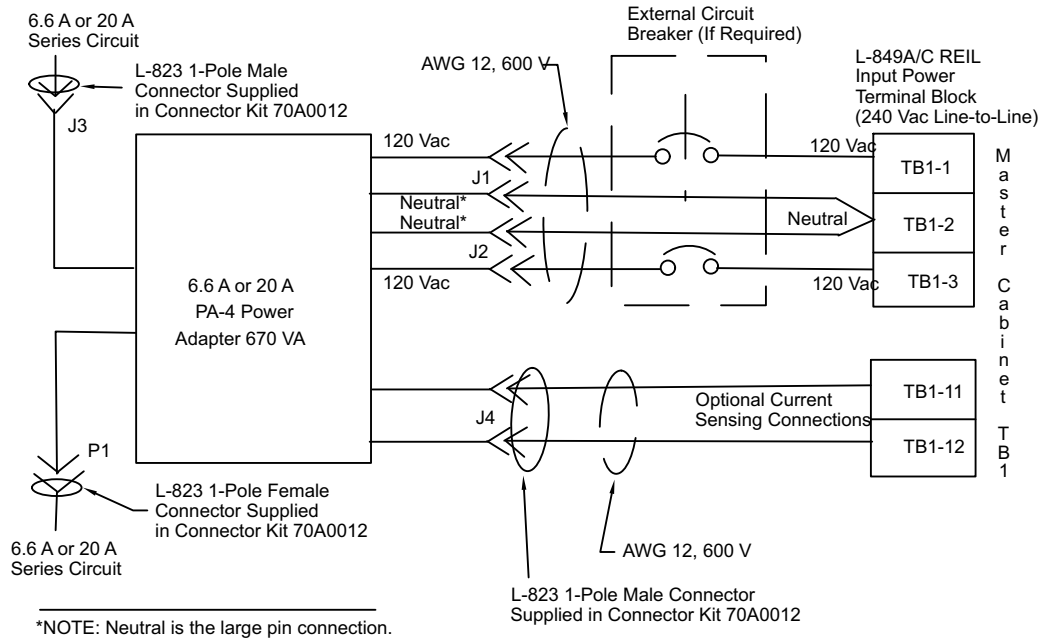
6.6 A or 20 A
Series Circuit

L-823 1-Pole Male Connector Supplied in Connector Kit 70A0012

J3

AWG 12, 600 V

External Circuit Breaker (If Required)

L-849A/C REIL Input Power Terminal Block (240 Vac Line-to-Line)

120 Vac

J1

Neutral*

Neutral*

J2

120 Vac

120 Vac

Neutral

120 Vac

TB1-1

TB1-2

TB1-3

Master Cabinet TB1

6.6 A or 20 A PA-4 Power Adapter 670 VA

J4

Optional Current Sensing Connections

TB1-11

TB1-12

P1

L-823 1-Pole Female Connector Supplied in Connector Kit 70A0012

6.6 A or 20 A
Series Circuit

AWG 12, 600 V

L-823 1-Pole Male Connector Supplied in Connector Kit 70A0012

*NOTE: Neutral is the large pin connection.